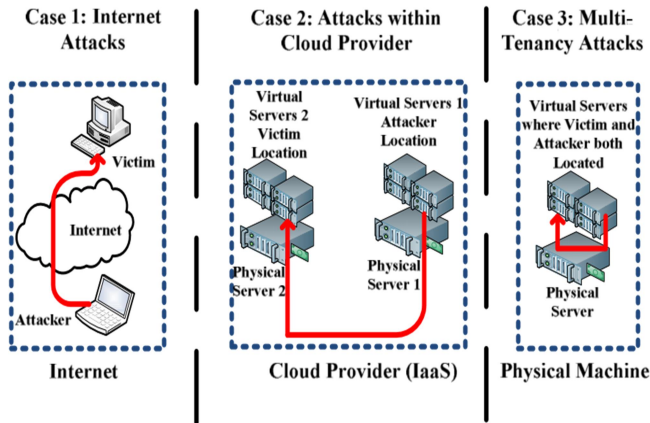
Case 1: Internet Attacks

Victim

Internet

Attacker

Internet

Case 2: Attacks within Cloud Provider

Virtual Servers 2 Victim Location

Virtual Servers 1 Attacker Location

Physical Server 2

Physical Server 1

Cloud Provider (IaaS)

Case 3: Multi-Tenancy Attacks

Virtual Servers where Victim and Attacker both Located

Physical Server

Physical Machine